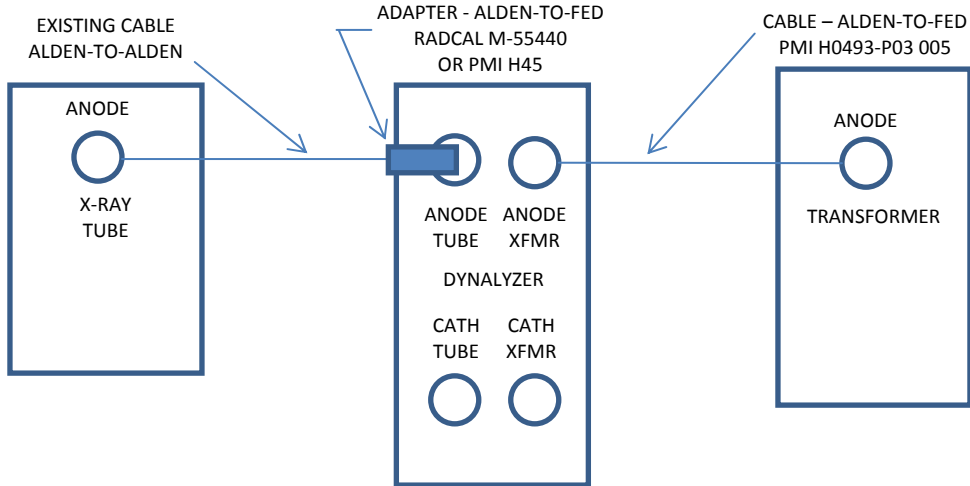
EXISTING CABLE
ALDEN-TO-ALDEN

ADAPTER - ALDEN-TO-FED
RADCAL M-55440
OR PMI H45

CABLE – ALDEN-TO-FED
PMI H0493-P03 005

ANODE

X-RAY
TUBE

ANODE
TUBE

ANODE
XFMR

DYNALYZER

CATH
TUBE

CATH
XFMR

ANODE

TRANSFORMER